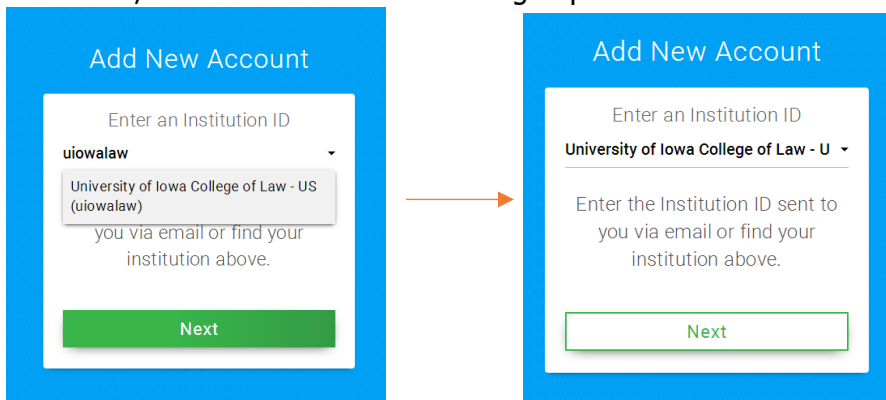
Add New Account

Enter an Institution ID

uiowalaw

University of Iowa College of Law - US (uiowalaw)

you via email or find your institution above.

Next

Add New Account

Enter an Institution ID

University of Iowa College of Law - U

Enter the Institution ID sent to you via email or find your institution above.

Next